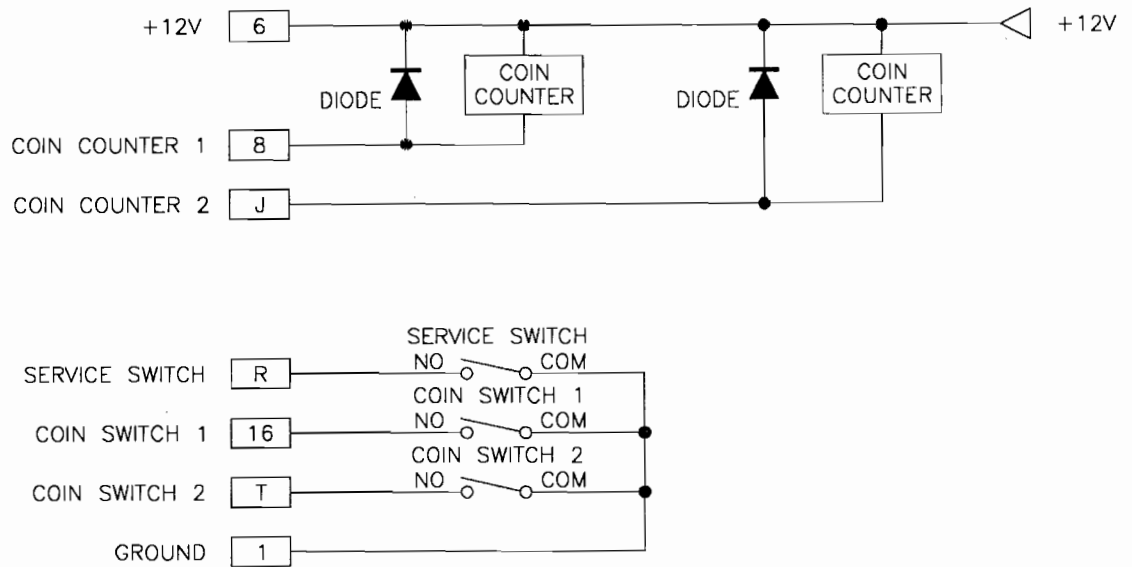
+12V 6

DIODE

COIN COUNTER

DIODE

COIN COUNTER

+12V

COIN COUNTER 1 8

COIN COUNTER 2 J

SERVICE SWITCH
NO COM

SERVICE SWITCH R

COIN SWITCH 1
NO COM

COIN SWITCH 1 16

COIN SWITCH 2
NO COM

COIN SWITCH 2 T

GROUND 1